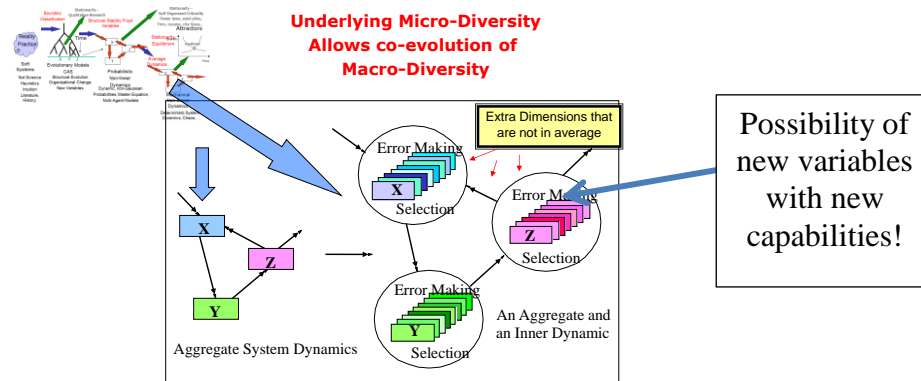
Reality Practice

Soft Systems

Evolutionary Models

Time

Boundary Classification

Structural Stability Fixed Variables

Probabilistic

Statistical Equilibrium

Average Dynamics

Attractors

Mechanical Dynamics

Underlying Micro-Diversity Allows co-evolution of Macro-Diversity

Possibility of new variables with new capabilities!

Extra Dimensions that are not in average

Error Making

X

Selection

Error Making

Z

Selection

Error Making

Y

Selection

X

Z

Y

An Aggregate and an Inner Dynamic

Aggregate System Dynamics